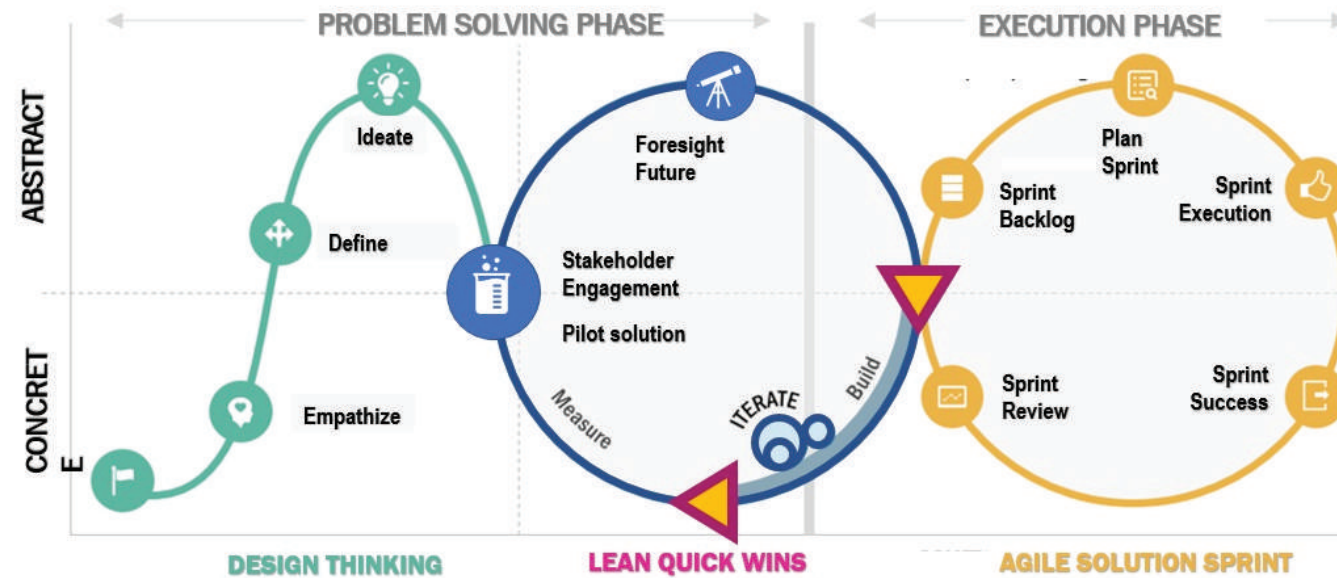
PROBLEM SOLVING PHASE

EXECUTION PHASE

ABSTRACT

CONCRET
E

Ideate

Define

Empathize

Foresight Future

Stakeholder Engagement

Pilot solution

Measure

ITERATE

Build

Plan Sprint

Sprint Backlog

Sprint Execution

Sprint Review

Sprint Success

DESIGN THINKING

LEAN QUICK WINS

AGILE SOLUTION SPRINT